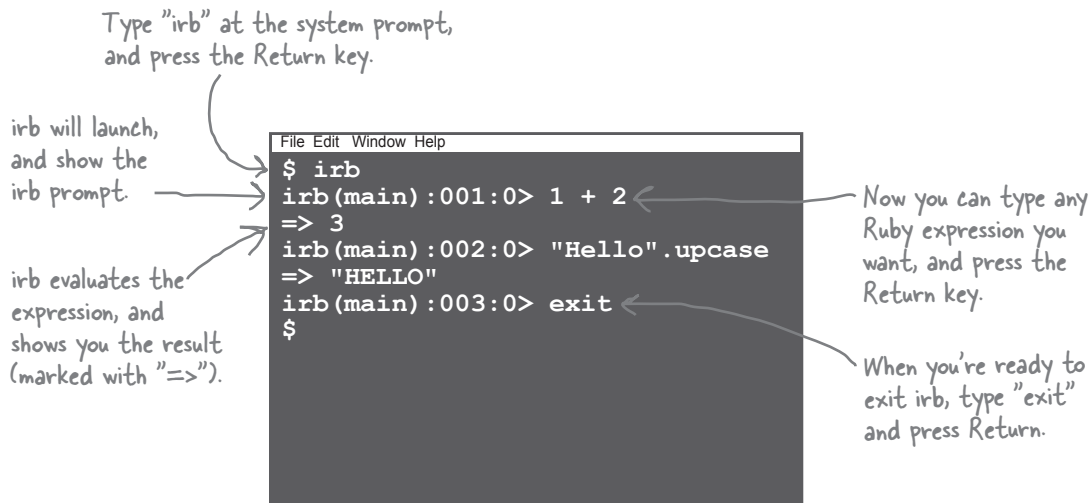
Type "irb" at the system prompt, and press the Return key.

irb will launch, and show the irb prompt.

irb evaluates the expression, and shows you the result (marked with "=>").

File Edit Window Help

$ irb
irb(main):001:0> 1 + 2
=> 3
irb(main):002:0> "Hello".upcase
=> "HELLO"
irb(main):003:0> exit
$

Now you can type any Ruby expression you want, and press the Return key.

When you're ready to exit irb, type "exit" and press Return.